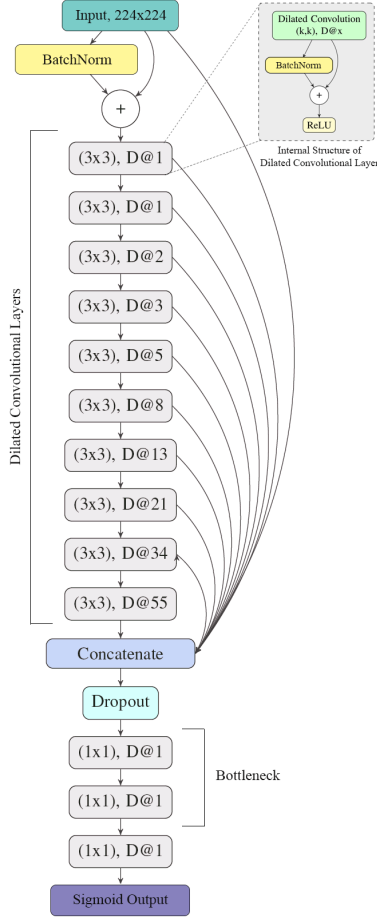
Input, 224x224

BatchNorm

+

Dilated Convolution (k,k), D@x

BatchNorm

+

ReLU

Internal Structure of Dilated Convolutional Layer

Dilated Convolutional Layers

(3x3), D@1

(3x3), D@1

(3x3), D@2

(3x3), D@3

(3x3), D@5

(3x3), D@8

(3x3), D@13

(3x3), D@21

(3x3), D@34

(3x3), D@55

Concatenate

Dropout

(1x1), D@1

(1x1), D@1

Bottleneck

(1x1), D@1

Sigmoid Output